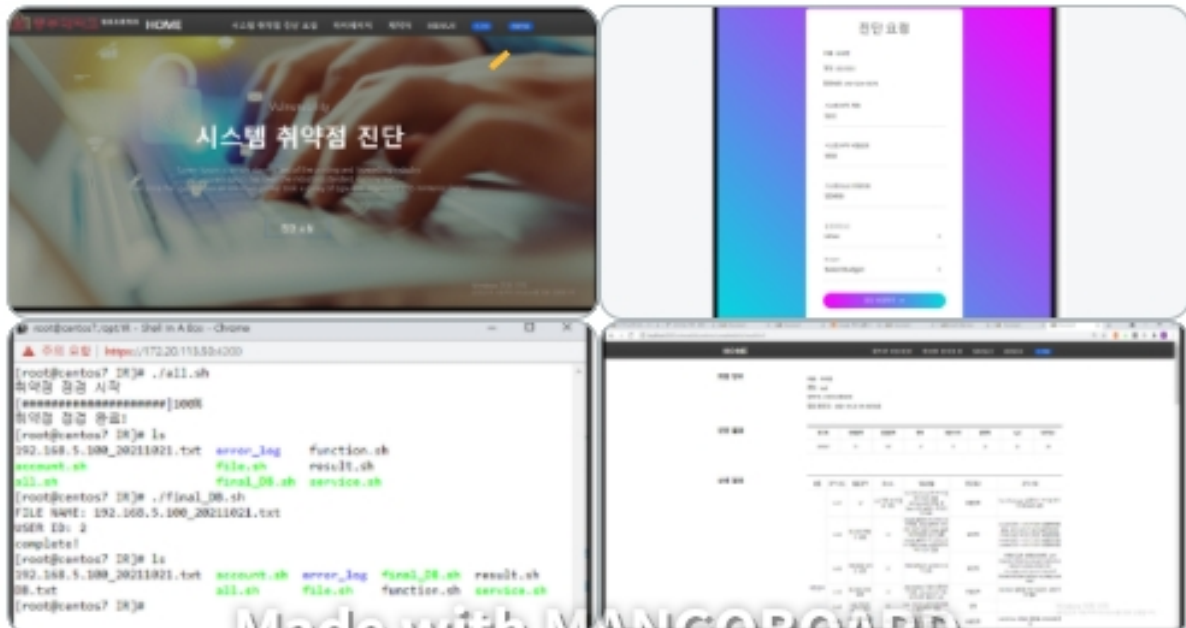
HOME

시스템 취약점 진단

진단 요청

root@centos7:/opt/It - Shell In A Box - Chrome

▲ 주의 요함 | https://172.20.113.50:4200

[root@centos7 IR]# ./all.sh
취약점 점검 시작
[######################]100%
취약점 점검 완료!
[root@centos7 IR]# ls
192.168.5.100_20211021.txt error_log function.sh
account.sh file.sh result.sh
all.sh final_DB.sh service.sh
[root@centos7 IR]# ./final_DB.sh
FILE NAME: 192.168.5.100_20211021.txt
USER ID: 2
complete!
[root@centos7 IR]# ls
192.168.5.100_20211021.txt account.sh error_log final_DB.sh result.sh
DB.txt all.sh file.sh function.sh service.sh
[root@centos7 IR]#

HOME

Made with MANGOBOARD